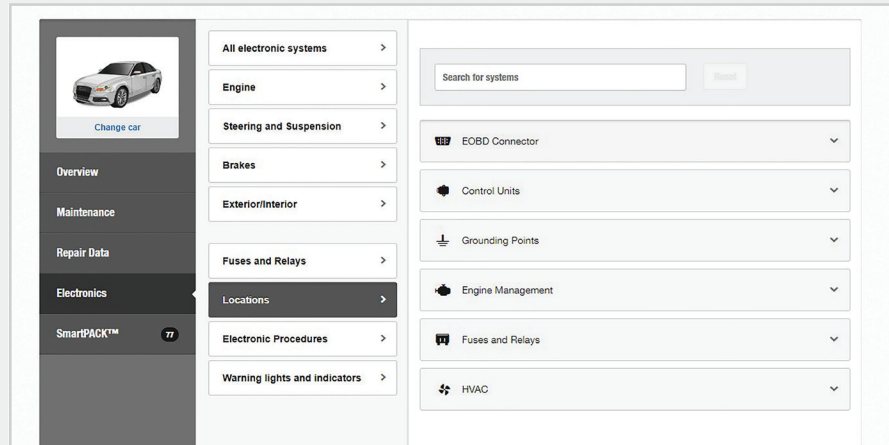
Change car

Overview

Maintenance

Repair Data

Electronics

SmartPACK™ 77

All electronic systems >

Engine >

Steering and Suspension >

Brakes >

Exterior/Interior >

Fuses and Relays >

Locations >

Electronic Procedures >

Warning lights and indicators >

Search for systems

Reset

EOBD Connector

Control Units

Grounding Points

Engine Management

Fuses and Relays

HVAC